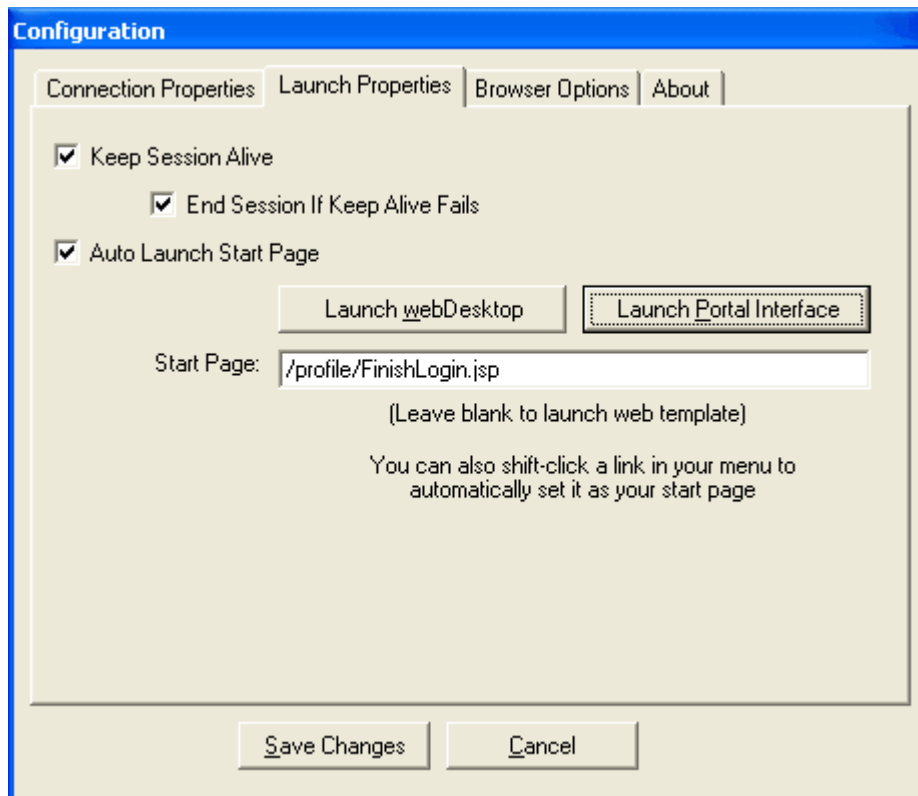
Configuration

Connection Properties | Launch Properties | Browser Options | About

Keep Session Alive

End Session If Keep Alive Fails

Auto Launch Start Page

Launch webDesktop

Launch Portal Interface

Start Page: /profile/FinishLogin.jsp

(Leave blank to launch web template)

You can also shift-click a link in your menu to automatically set it as your start page

Save Changes

Cancel